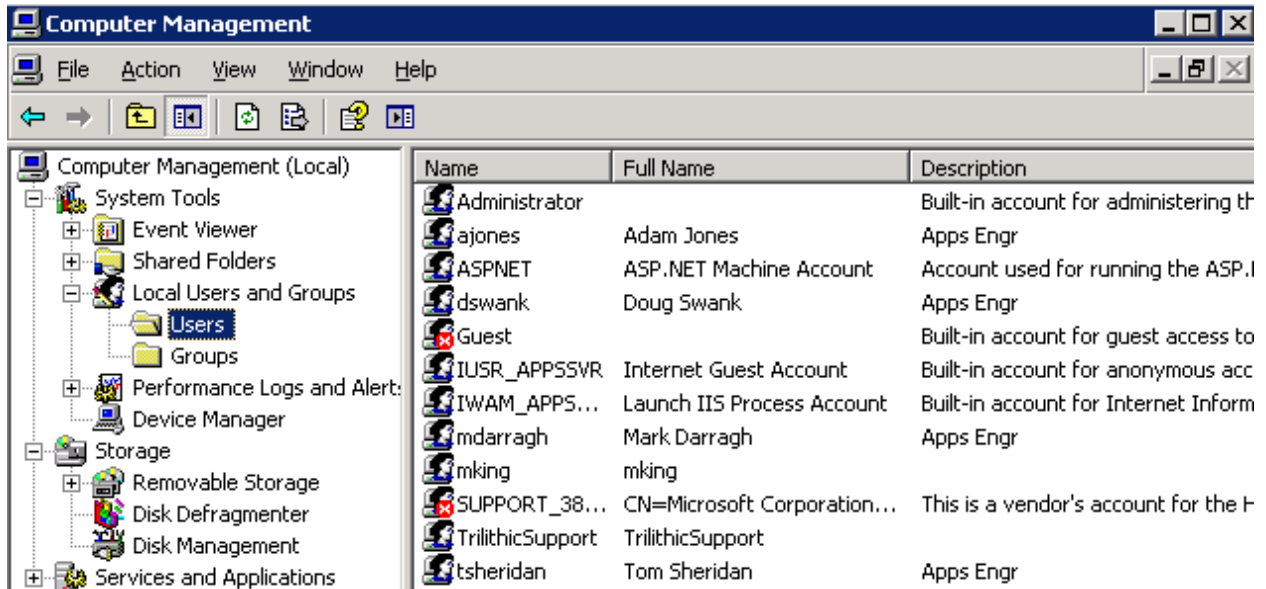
Computer Management

File Action View Window Help

Computer Management (Local)
System Tools
Event Viewer
Shared Folders
Local Users and Groups
Users
Groups
Performance Logs and Alert
Device Manager
Storage
Removable Storage
Disk Defragmenter
Disk Management
Services and Applications

| Name | Full Name | Description |
|---|---|---|
| Administrator | | Built-in account for administering th |
| ajones | Adam Jones | Apps Engr |
| ASPNET | ASP.NET Machine Account | Account used for running the ASP.I |
| dswank | Doug Swank | Apps Engr |
| Guest | | Built-in account for guest access to |
| IUSR_APPSSVR | Internet Guest Account | Built-in account for anonymous acc |
| IWAM_APPS... | Launch IIS Process Account | Built-in account for Internet Inform |
| mdarragh | Mark Darragh | Apps Engr |
| mking | mking | |
| SUPPORT_38... | CN=Microsoft Corporation... | This is a vendor's account for the H |
| TrilithicSupport | TrilithicSupport | |
| tsheridan | Tom Sheridan | Apps Engr |